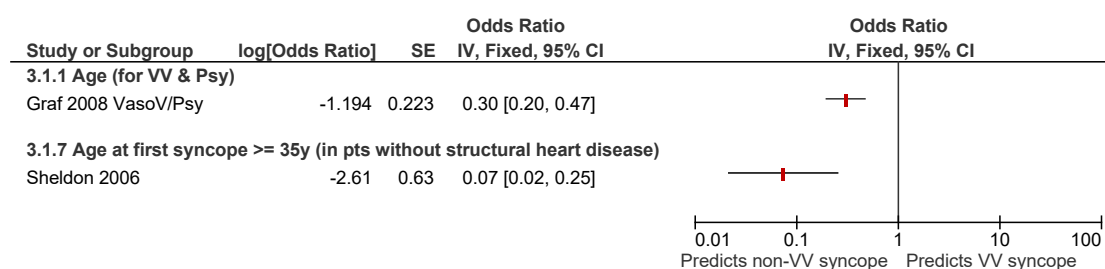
| Study or Subgroup | log[Odds Ratio] | SE | Odds Ratio IV, Fixed, 95% CI | Odds Ratio IV, Fixed, 95% CI |
|---|---|---|---|---|
| **3.1.1 Age (for VV & Psy)** | | | | |
| Graf 2008 VasoV/Psy | -1.194 | 0.223 | 0.30 [0.20, 0.47] | |
| **3.1.7 Age at first syncope >= 35y (in pts without structural heart disease)** | | | | |
| Sheldon 2006 | -2.61 | 0.63 | 0.07 [0.02, 0.25] | |

0.01 0.1 1 10 100
Predicts non-VV syncope Predicts VV syncope